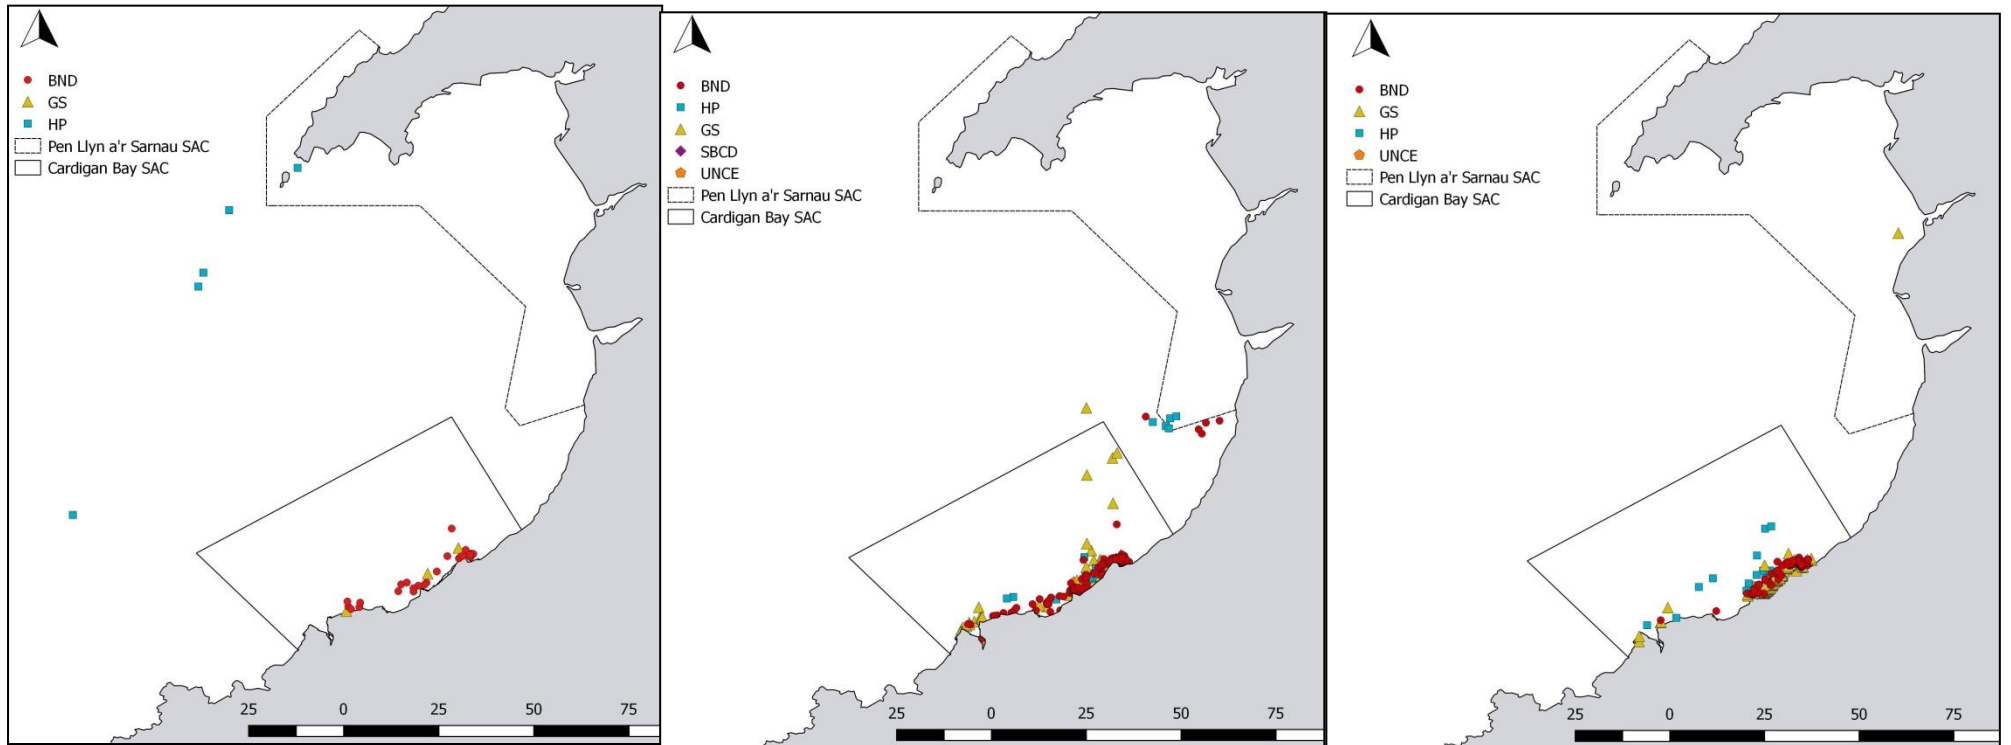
BND
GS
HP
Pen Llyn a'r Sarnau SAC
Cardigan Bay SAC

25 0 25 50 75

BND
HP
GS
SBCD
UNCE
Pen Llyn a'r Sarnau SAC
Cardigan Bay SAC

25 0 25 50 75

BND
GS
HP
UNCE
Pen Llyn a'r Sarnau SAC
Cardigan Bay SAC

25 0 25 50 75